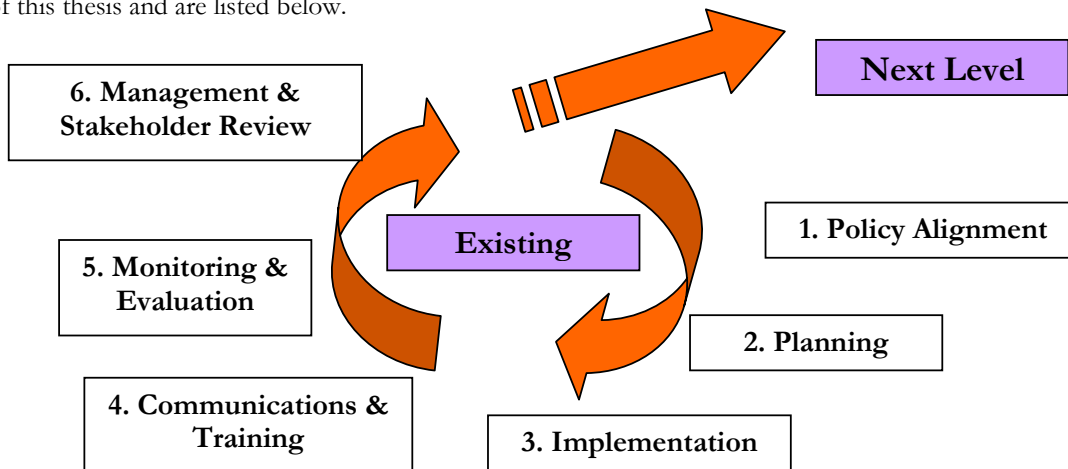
f this thesis and are listed below.

6. Management & Stakeholder Review

Next Level

Existing

1. Policy Alignment

5. Monitoring & Evaluation

2. Planning

4. Communications & Training

3. Implementation